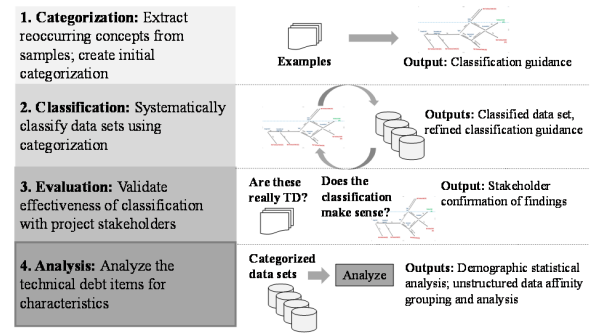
**1. Categorization:** Extract reoccurring concepts from samples; create initial categorization

Examples

**Output:** Classification guidance

**2. Classification:** Systematically classify data sets using categorization

**Outputs:** Classified data set, refined classification guidance

**3. Evaluation:** Validate effectiveness of classification with project stakeholders

Are these really TD?

Does the classification make sense?

**Output:** Stakeholder confirmation of findings

**4. Analysis:** Analyze the technical debt items for characteristics

Categorized data sets

Analyze

**Outputs:** Demographic statistical analysis; unstructured data affinity grouping and analysis